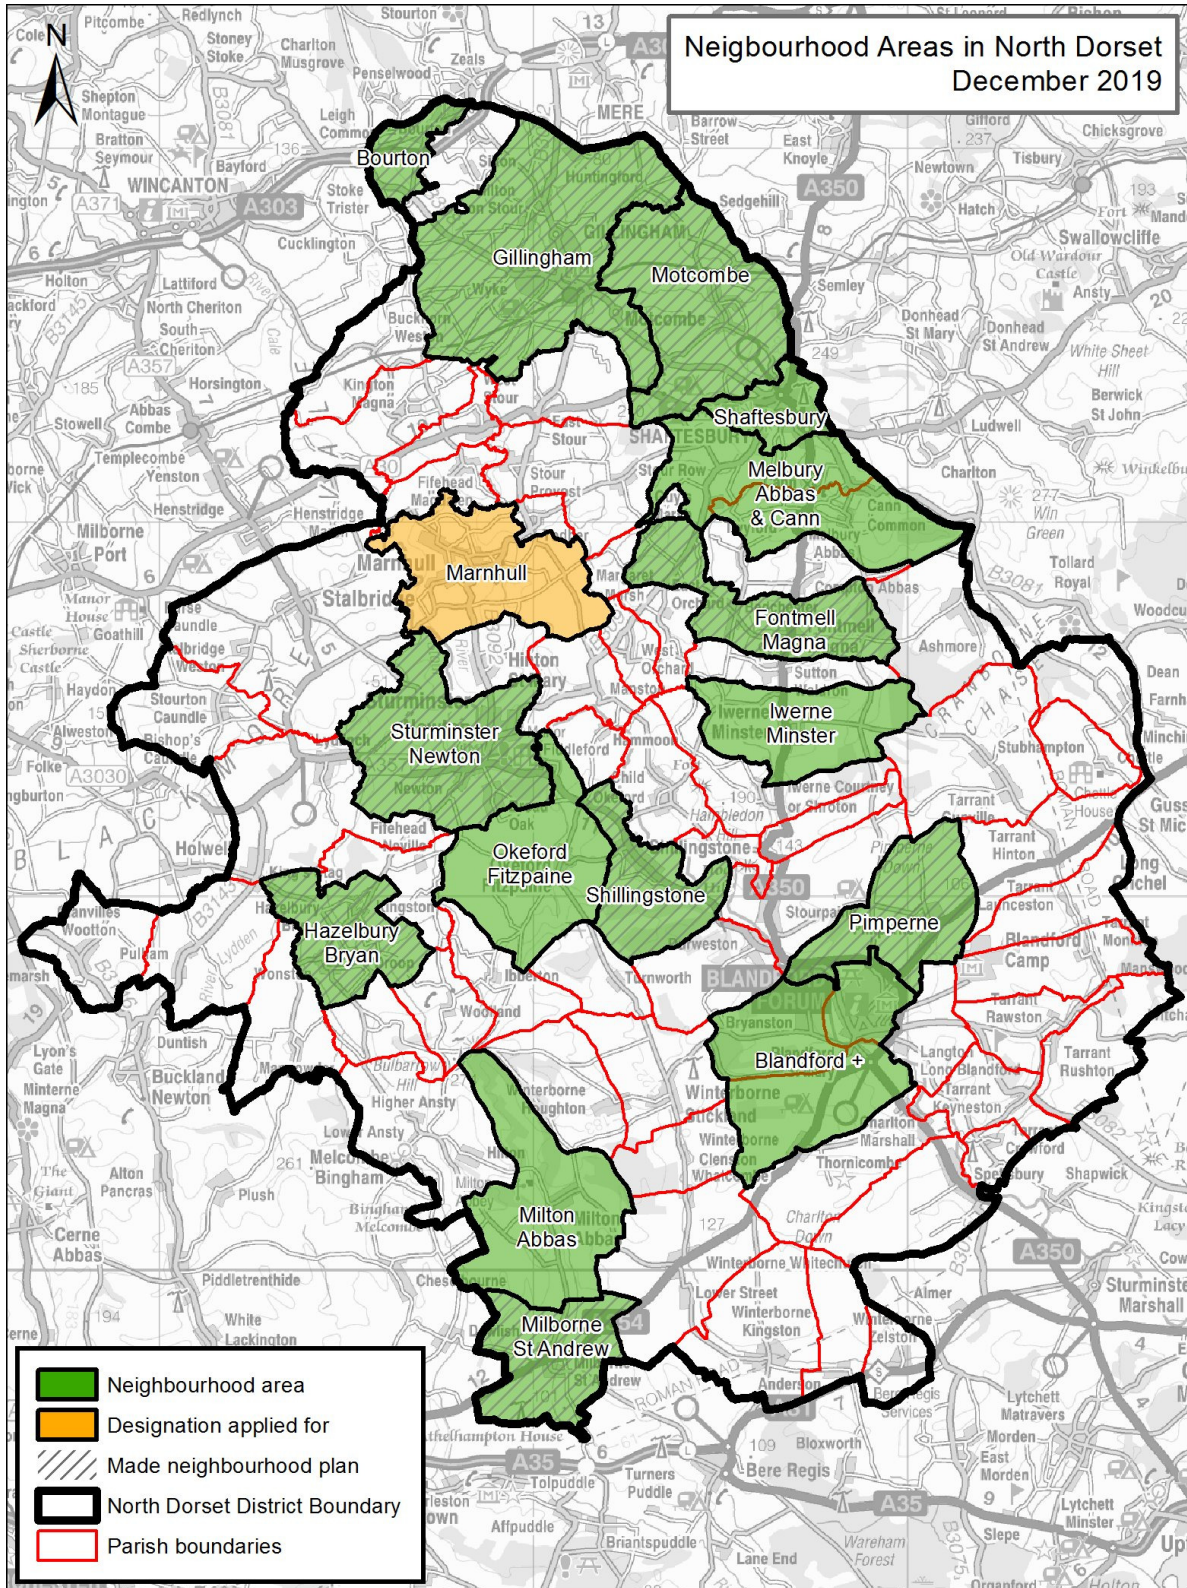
Neigbourhood Areas in North Dorset
December 2019

N

Bourton
Gillingham
Motcombe
Shaftesbury
Melbury Abbas & Cann
Marnhull
Fontmell Magna
Iwerne Minster
Sturminster Newton
Okeford Fitzpaine
Shillingstone
Hazelbury Bryan
Pimperne
Blandford +
Milton Abbas
Milborne St Andrew

Pitcombe
Redlynch
Stoney Stoke
Stourton
Charlton Musgrove
Penselwood
Zeals
Shepton Montague
Bratton Seymour
Bayford
WINCANTON
Stoke Trister
Cucklington
Leigh Common
MERE
Barrow Street
East Knoyle
Sedgehill
Gifford
Chicksgrove
Tisbury
Newtown
Hatch
Swallowcliffe
Old Wardour Castle
Ansty
Semley
Donhead St Mary
Donhead St Andrew
White Sheet Hill
Berwick St John
Ludwell
Charlton
Win Green
Tollard Royal
Ashmore
Woodcu
Dean
Farnh
Minchi
Stubhampton
Tarrant Gunville
Tarrant Hinton
Guss St Mic
Long Crichel
Tarrant Launceston
Blandford Camp
Tarrant Monkton
Tarrant Rawston
Tarrant Rushton
Langton Long Blandford
Tarrant Keyneston
Shapwick
Spetisbury
Kingston Lacy
Sturminster Marshall
Holton
Lattiford
North Cheriton
South Cheriton
Horsington
Stowell
Abbas Combe
Templecombe
Yenston
Henstridge
Milborne Port
Stalbridge
Manor House
Goathill
Castle
Sherborne Castle
Haydon
Stourton Caundle
Bishop's Caundle
Alweston
Folke
Holwell
Kington Magna
Fifehead Magdalen
Stour Provost
East Stour
West Stour
Hinton St Mary
Manston
Child Okeford
Hammoon
Hanford
Iwerne Courtney or Shroton
Stourpaine
Durweston
Turnworth
Bryanston
Winterborne Stickland
Winterborne Clenston
Winterborne Houghton
Thornicombe
Charlton Down
Winterborne Whitechurch
Lower Street
Winterborne Kingston
Winterborne Zelston
Almer
Anderson
Bere Regis
Bloxworth
Lytchett Matravers
Morden
East Morden
Lytchett Minster
Turners Puddle
Tolpuddle
Affpuddle
Briantspuddle
Lane End
Wareham Forest
Slepe
Dewlish
Cheselbourne
Melcombe Bingham
Higher Ansty
Lower Ansty
Bulbarrow Hill
Woolland
Ibberton
Mappowder
Pulham
Wootton
Lyon's Gate
Minterne Magna
Buckland Newton
Duntish
Plush
Alton Pancras
The Giant
Cerne Abbas
Piddletrenthide
White Lackington
Athelhampton House
Fifehead Neville
Glanvilles Wootton
Lydden
Cale
BLACKMORE
CRANBORNE CHASE
ROMAN ROAD
A303 A350 A357 A371 A3030 A35 A354 B3081 B3092 B3143 B3145 B3075 B3082
13 136 185 190 127 194 261 249 237 193 277 109 20 22 6 5 9 4 19

Neighbourhood area
Designation applied for
Made neighbourhood plan
North Dorset District Boundary
Parish boundaries